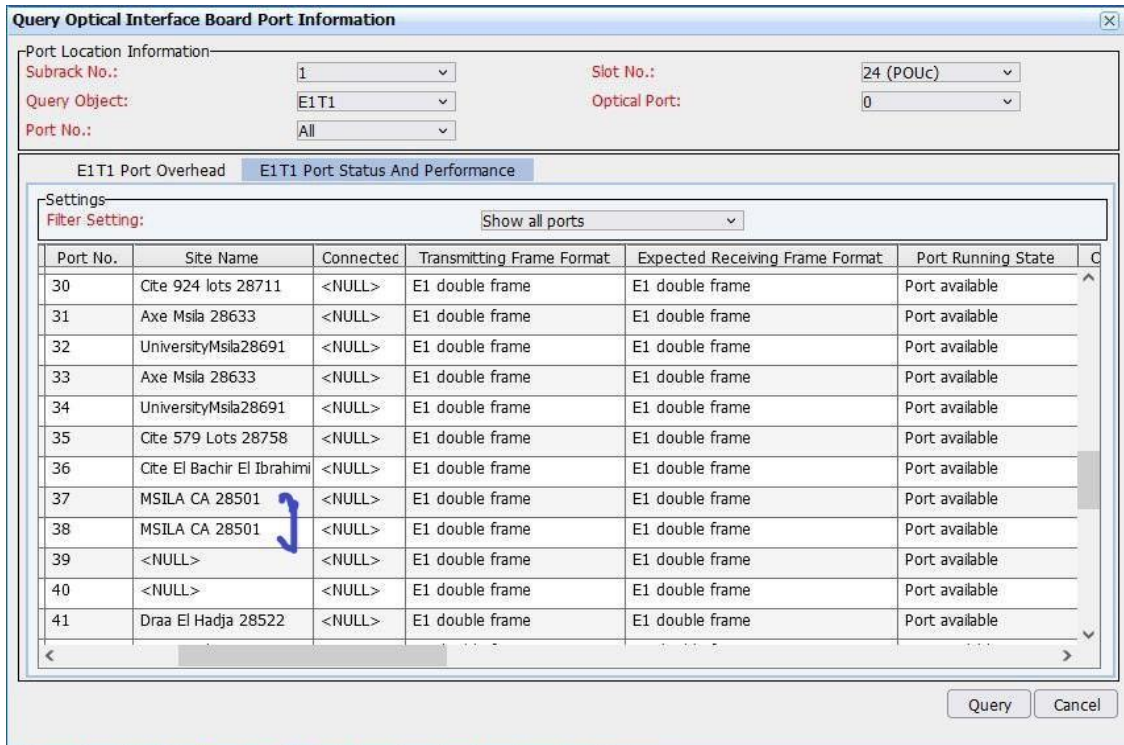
Query Optical Interface Board Port Information

Port Location Information
Subrack No.: 1
Slot No.: 24 (POUc)
Query Object: E1T1
Optical Port: 0
Port No.: All

E1T1 Port Overhead
E1T1 Port Status And Performance

Settings
Filter Setting: Show all ports

| Port No. | Site Name | Connectec | Transmitting Frame Format | Expected Receiving Frame Format | Port Running State | C |
|---|---|---|---|---|---|---|
| 30 | Cite 924 lots 28711 | <NULL> | E1 double frame | E1 double frame | Port available | |
| 31 | Axe Msila 28633 | <NULL> | E1 double frame | E1 double frame | Port available | |
| 32 | UniversityMsila28691 | <NULL> | E1 double frame | E1 double frame | Port available | |
| 33 | Axe Msila 28633 | <NULL> | E1 double frame | E1 double frame | Port available | |
| 34 | UniversityMsila28691 | <NULL> | E1 double frame | E1 double frame | Port available | |
| 35 | Cite 579 Lots 28758 | <NULL> | E1 double frame | E1 double frame | Port available | |
| 36 | Cite El Bachir El Ibrahimi | <NULL> | E1 double frame | E1 double frame | Port available | |
| 37 | MSILA CA 28501 | <NULL> | E1 double frame | E1 double frame | Port available | |
| 38 | MSILA CA 28501 | <NULL> | E1 double frame | E1 double frame | Port available | |
| 39 | <NULL> | <NULL> | E1 double frame | E1 double frame | Port available | |
| 40 | <NULL> | <NULL> | E1 double frame | E1 double frame | Port available | |
| 41 | Draa El Hadja 28522 | <NULL> | E1 double frame | E1 double frame | Port available | |

Query
Cancel